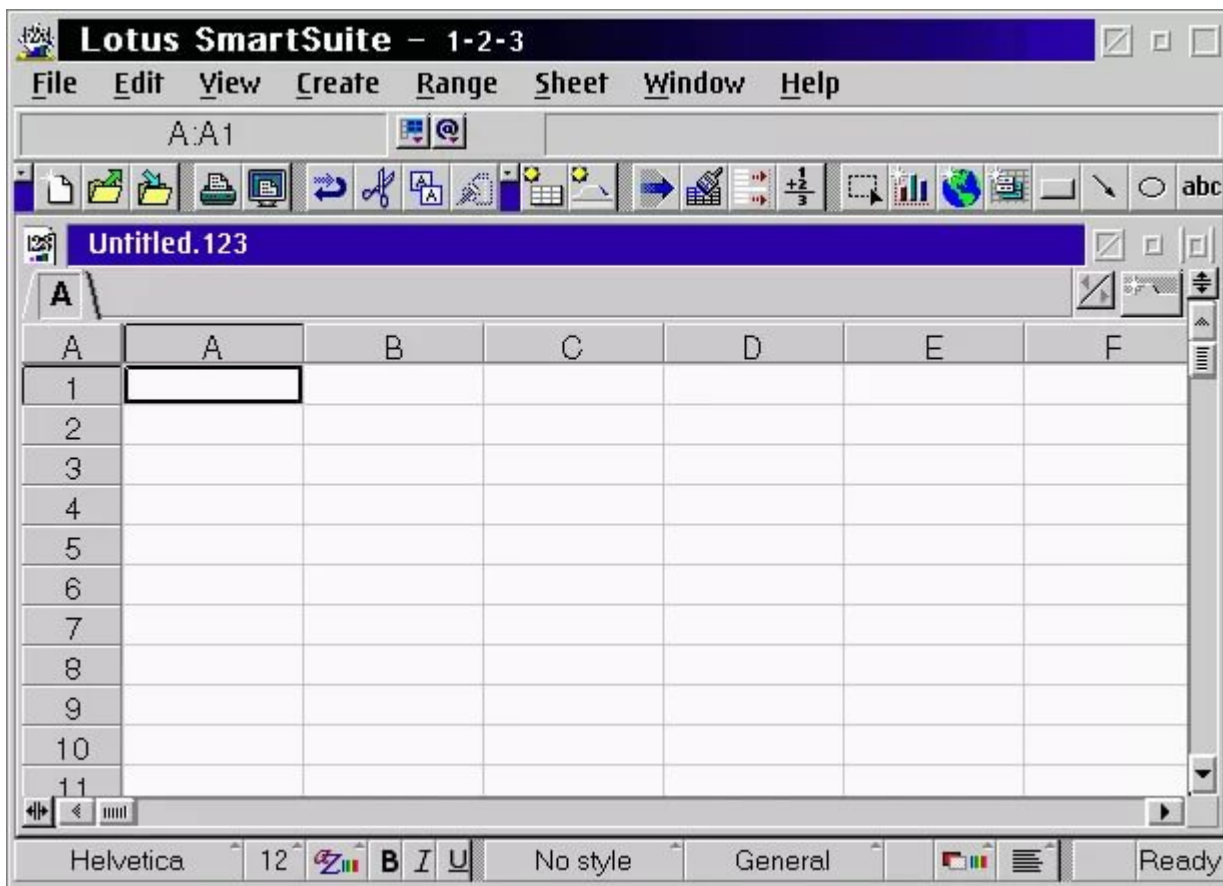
Lotus SmartSuite - 1-2-3

File Edit View Create Range Sheet Window Help

A:A1

abc

Untitled.123

A

| A | A | B | C | D | E | F |
|---|---|---|---|---|---|---|
| 1 | | | | | | |
| 2 | | | | | | |
| 3 | | | | | | |
| 4 | | | | | | |
| 5 | | | | | | |
| 6 | | | | | | |
| 7 | | | | | | |
| 8 | | | | | | |
| 9 | | | | | | |
| 10 | | | | | | |
| 11 | | | | | | |

Helvetica 12 B I U No style General Ready